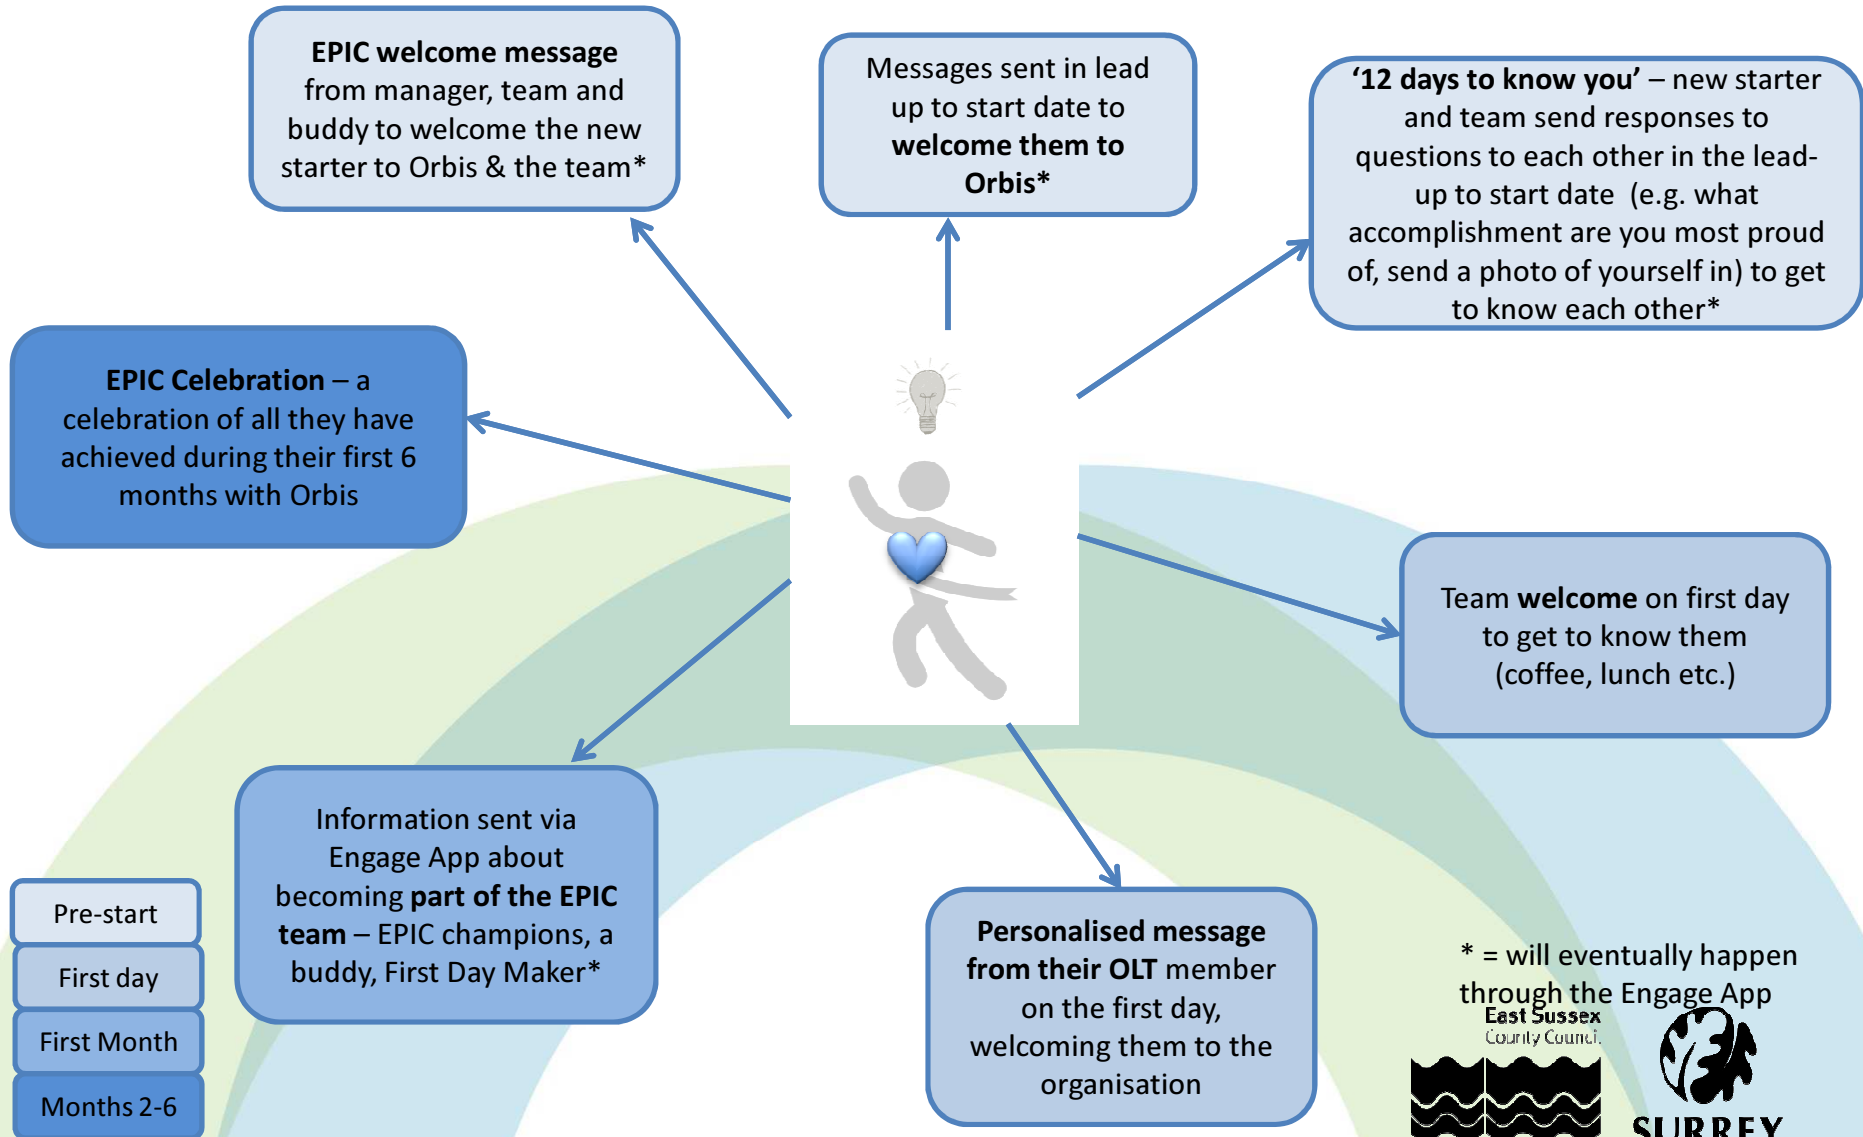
**EPIC welcome message** from manager, team and buddy to welcome the new starter to Orbis & the team*

Messages sent in lead up to start date to **welcome them to Orbis***

**'12 days to know you'** – new starter and team send responses to questions to each other in the lead-up to start date (e.g. what accomplishment are you most proud of, send a photo of yourself in) to get to know each other*

**EPIC Celebration** – a celebration of all they have achieved during their first 6 months with Orbis

Team **welcome** on first day to get to know them (coffee, lunch etc.)

Information sent via Engage App about becoming **part of the EPIC team** – EPIC champions, a buddy, First Day Maker*

**Personalised message from their OLT** member on the first day, welcoming them to the organisation

Pre-start

First day

First Month

Months 2-6

* = will eventually happen through the Engage App

East Sussex County Council

SURREY